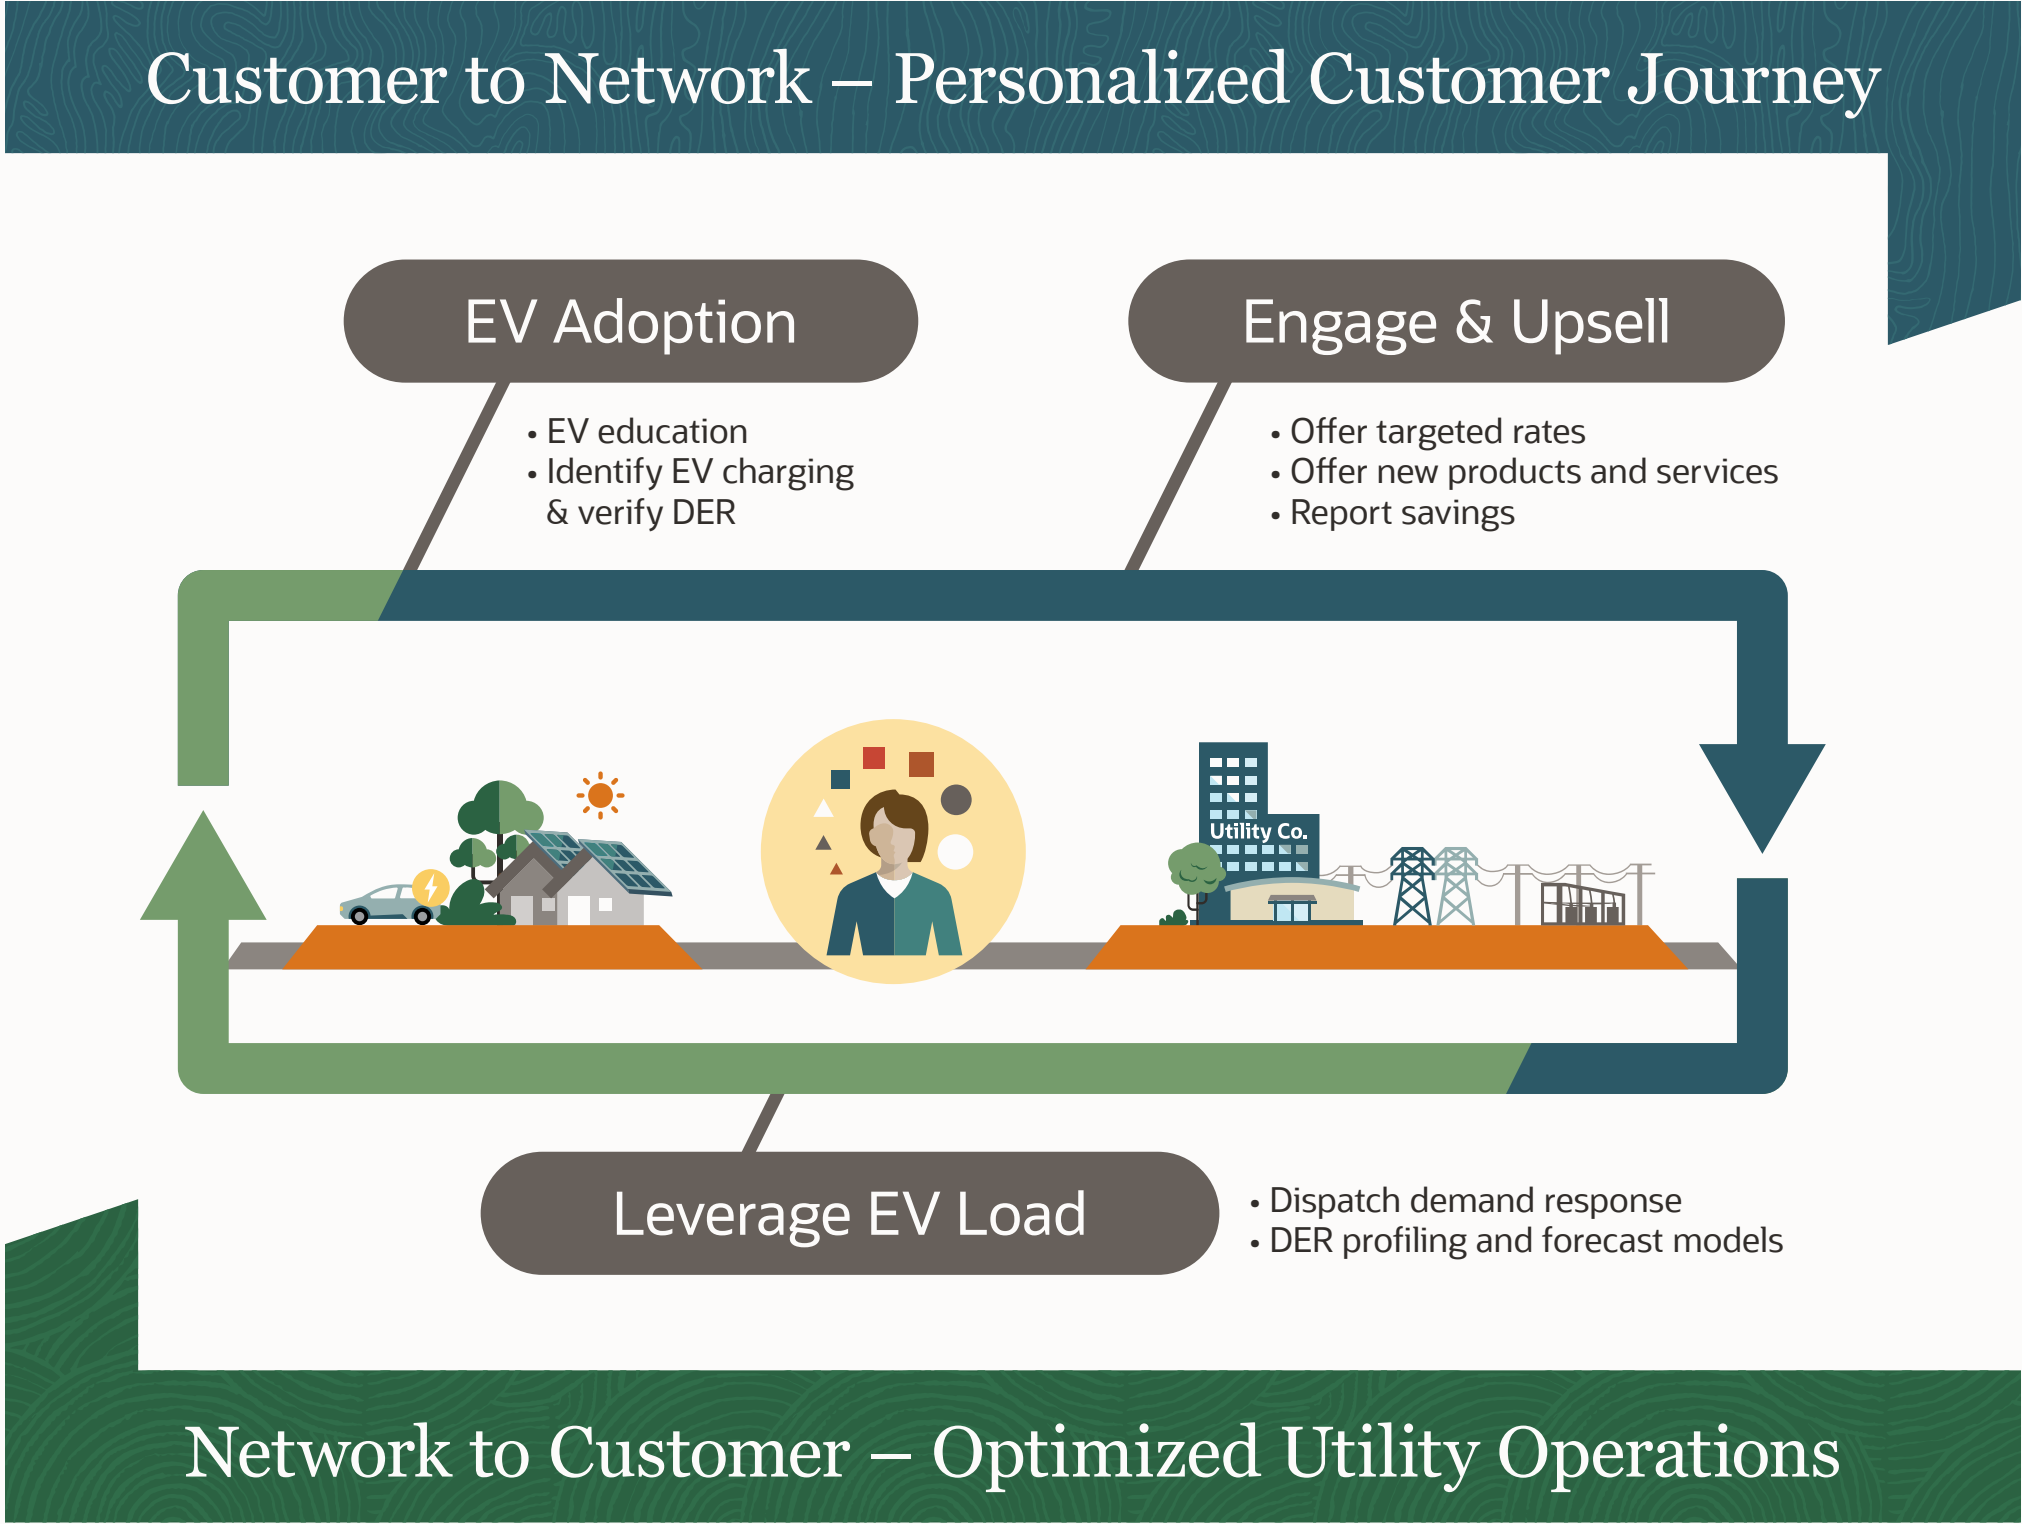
Customer to Network – Personalized Customer Journey

EV Adoption

• EV education
• Identify EV charging & verify DER

Engage & Upsell

• Offer targeted rates
• Offer new products and services
• Report savings

Utility Co.

Leverage EV Load

• Dispatch demand response
• DER profiling and forecast models

Network to Customer – Optimized Utility Operations